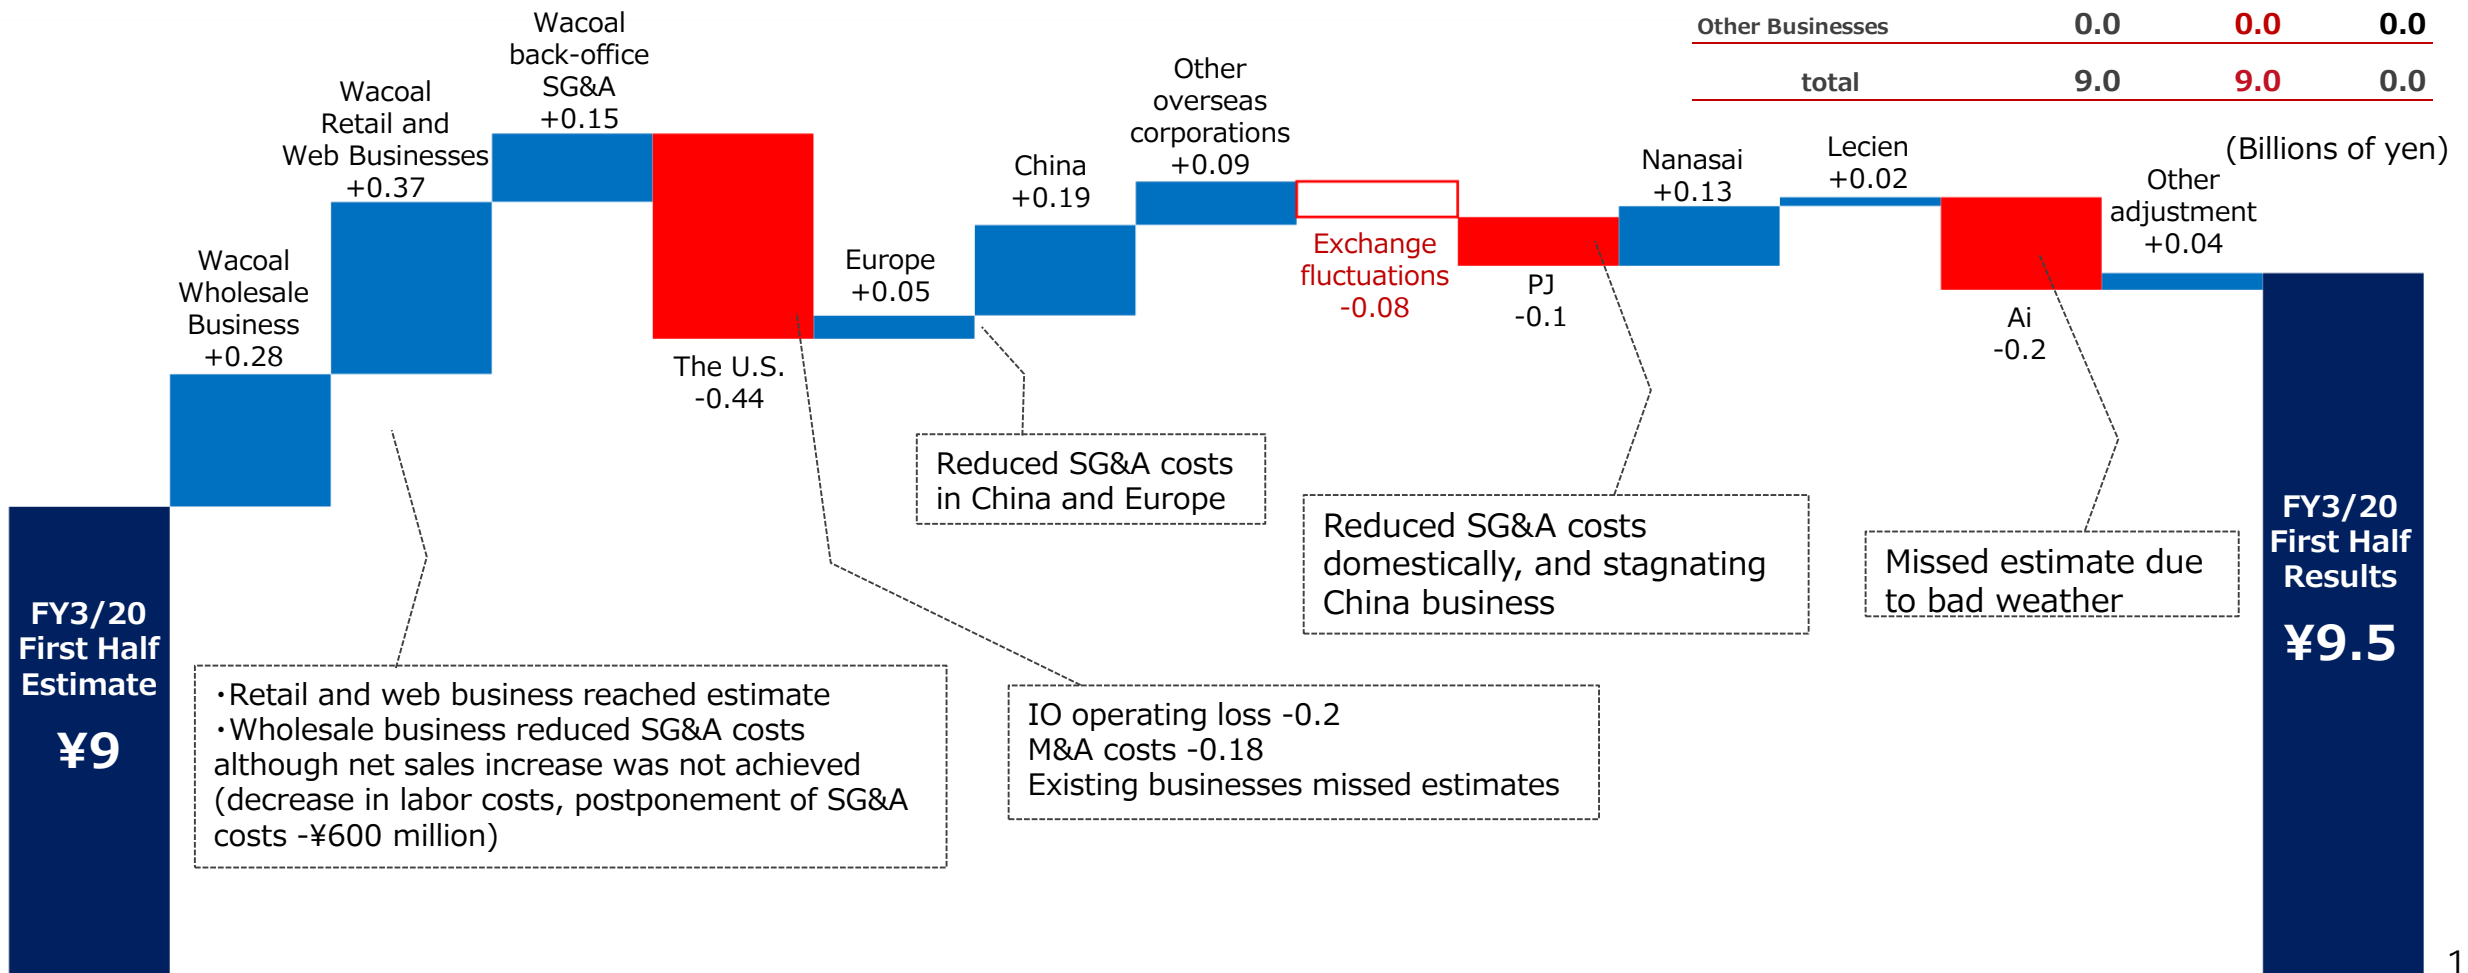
| Other Businesses | 0.0 | 0.0 | 0.0 |
|---|---|---|---|
| total | 9.0 | 9.0 | 0.0 |

(Billions of yen)

FY3/20 First Half Estimate

¥9

Wacoal Wholesale Business +0.28

Wacoal Retail and Web Businesses +0.37

Wacoal back-office SG&A +0.15

The U.S. -0.44

Europe +0.05

China +0.19

Other overseas corporations +0.09

Exchange fluctuations -0.08

PJ -0.1

Nanasai +0.13

Lecien +0.02

Ai -0.2

Other adjustment +0.04

FY3/20 First Half Results

¥9.5

Reduced SG&A costs in China and Europe

Reduced SG&A costs domestically, and stagnating China business

Missed estimate due to bad weather

・Retail and web business reached estimate
・Wholesale business reduced SG&A costs although net sales increase was not achieved (decrease in labor costs, postponement of SG&A costs -¥600 million)

IO operating loss -0.2
M&A costs -0.18
Existing businesses missed estimates

1